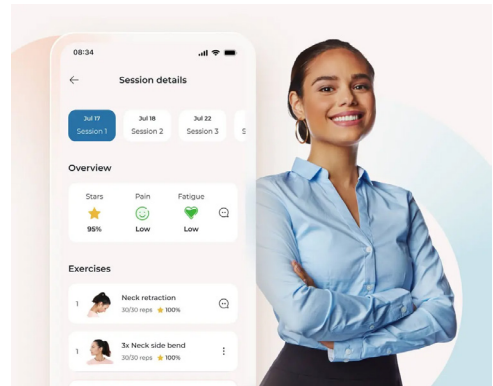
08:34

Session details

Jul 17
Session 1

Jul 18
Session 2

Jul 22
Session 3

S

Overview

Stars
95%

Pain
Low

Fatigue
Low

Exercises

1
Neck retraction
30/30 reps 100%

1
3x Neck side bend
30/30 reps 100%